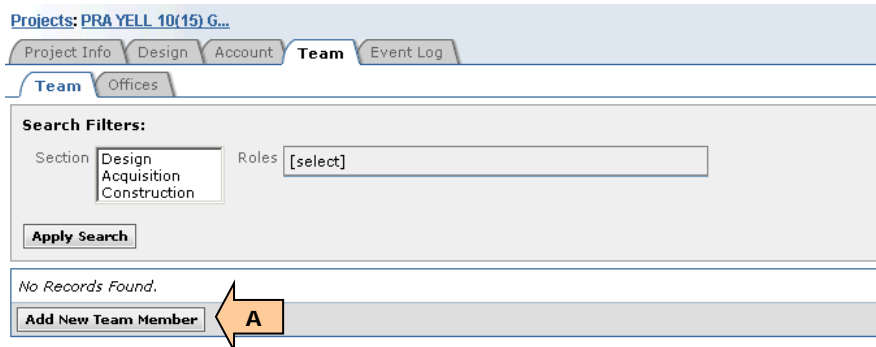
Projects: PRA YELL 10(15) G...

Project Info | Design | Account | Team | Event Log

Team | Offices

Search Filters:

Section
Design
Acquisition
Construction

Roles [select]

Apply Search

No Records Found.

Add New Team Member

A